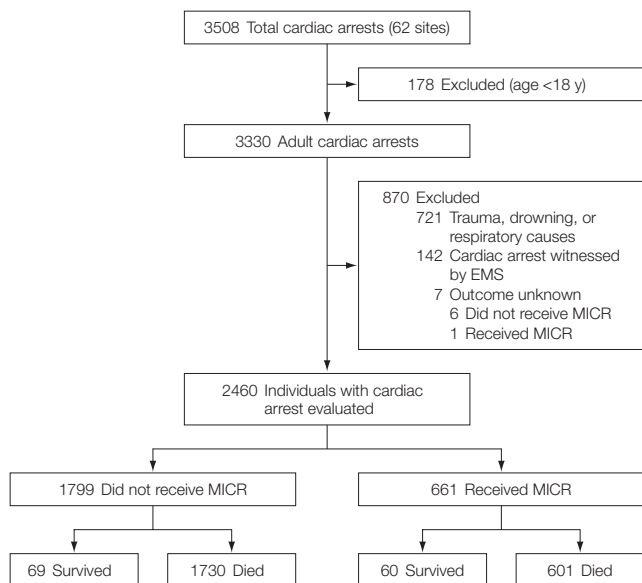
3508 Total cardiac arrests (62 sites)

178 Excluded (age <18 y)

3330 Adult cardiac arrests

870 Excluded
721 Trauma, drowning, or respiratory causes
142 Cardiac arrest witnessed by EMS
7 Outcome unknown
6 Did not receive MICR
1 Received MICR

2460 Individuals with cardiac arrest evaluated

1799 Did not receive MICR

661 Received MICR

69 Survived

1730 Died

60 Survived

601 Died